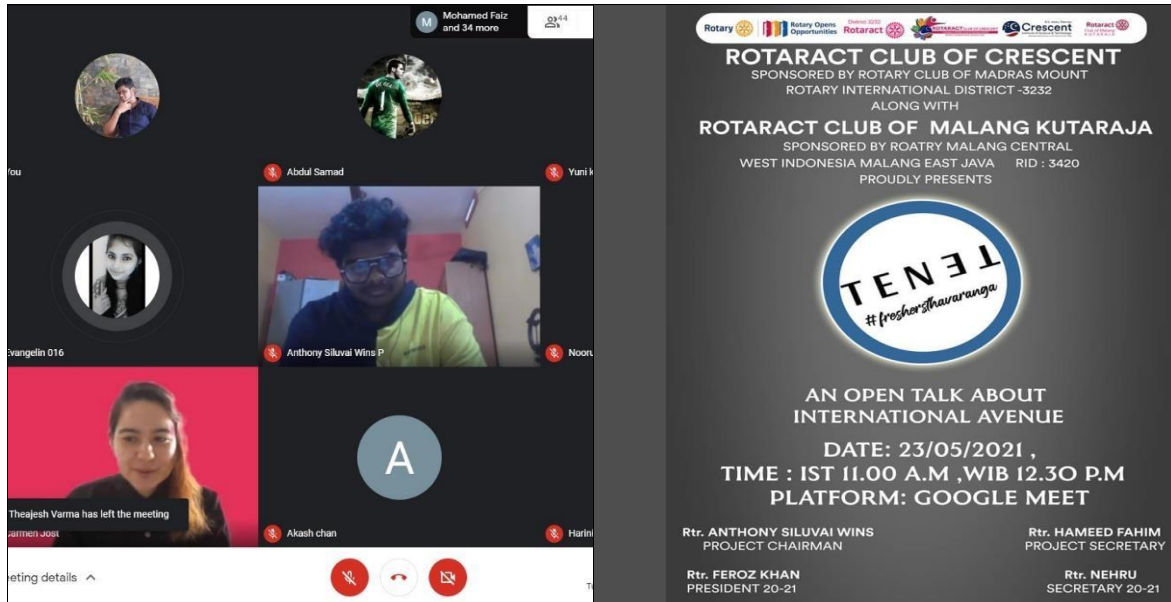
M Mohamed Faiz and 34 more

44

You

Abdul Samad

Yuni k

Evangelin 016

Anthony Siluvai Wins P

Nooru

Theajesh Varma has left the meeting

Carmen Jost

A

Akash chan

Harini

eting details ^

Rotary | Rotary Opens Opportunities | District 3232 Rotaract | Rotaract | Crescent | Rotaract Malang Kutaraja

ROTARACT CLUB OF CRESCENT
SPONSORED BY ROTARY CLUB OF MADRAS MOUNT
ROTARY INTERNATIONAL DISTRICT -3232
ALONG WITH
ROTARACT CLUB OF MALANG KUTARAJA
SPONSORED BY ROATRY MALANG CENTRAL
WEST INDONESIA MALANG EAST JAVA RID : 3420
PROUDLY PRESENTS

TENET
#freshersthavaranga

AN OPEN TALK ABOUT INTERNATIONAL AVENUE

DATE: 23/05/2021 ,
TIME : IST 11.00 A.M ,WIB 12.3O P.M
PLATFORM: GOOGLE MEET

Rtr. ANTHONY SILUVAI WINS
PROJECT CHAIRMAN

Rtr. HAMEED FAHIM
PROJECT SECRETARY

Rtr. FEROZ KHAN
PRESIDENT 20-21

Rtr. NEHRU
SECRETARY 20-21